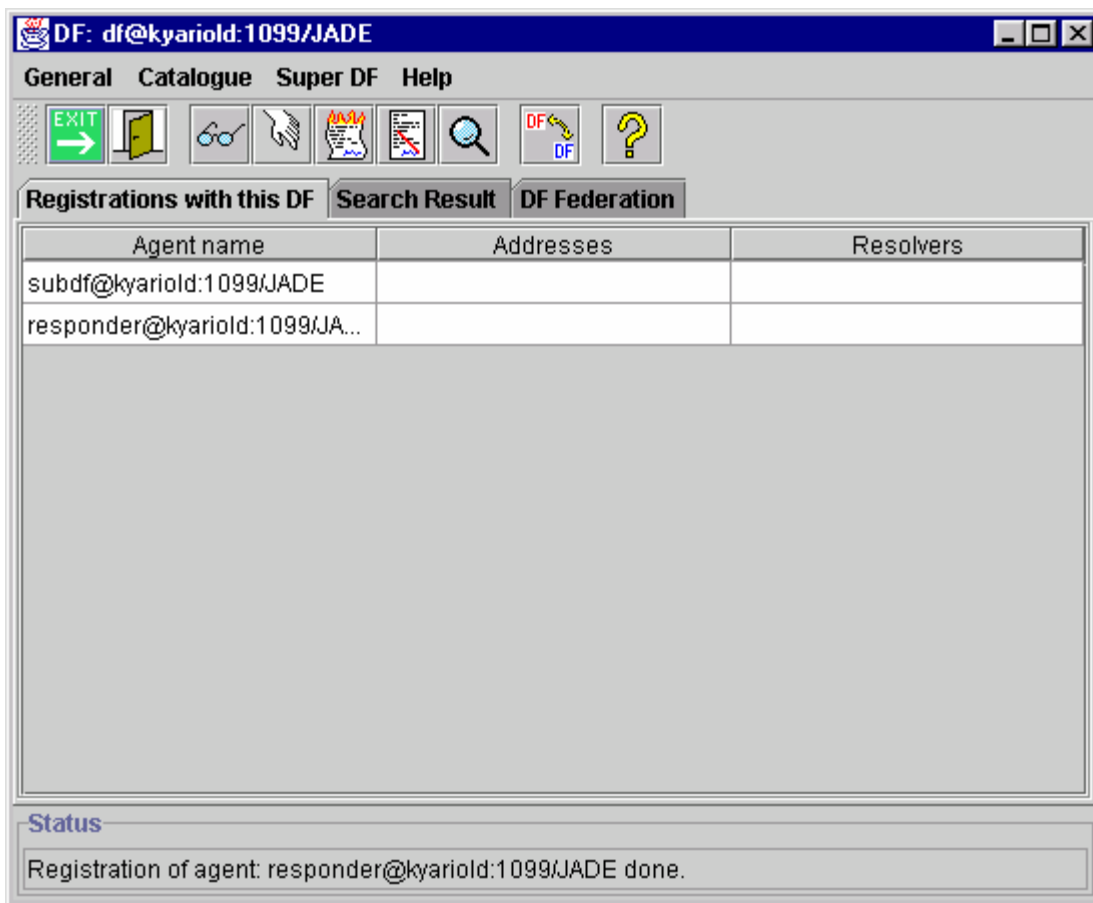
DF: df@kyariold:1099/JADE

General Catalogue Super DF Help

EXIT

DF DF

Registrations with this DF | Search Result | DF Federation

| Agent name | Addresses | Resolvers |
|---|---|---|
| subdf@kyariold:1099/JADE | | |
| responder@kyariold:1099/JA... | | |

Status

Registration of agent: responder@kyariold:1099/JADE done.